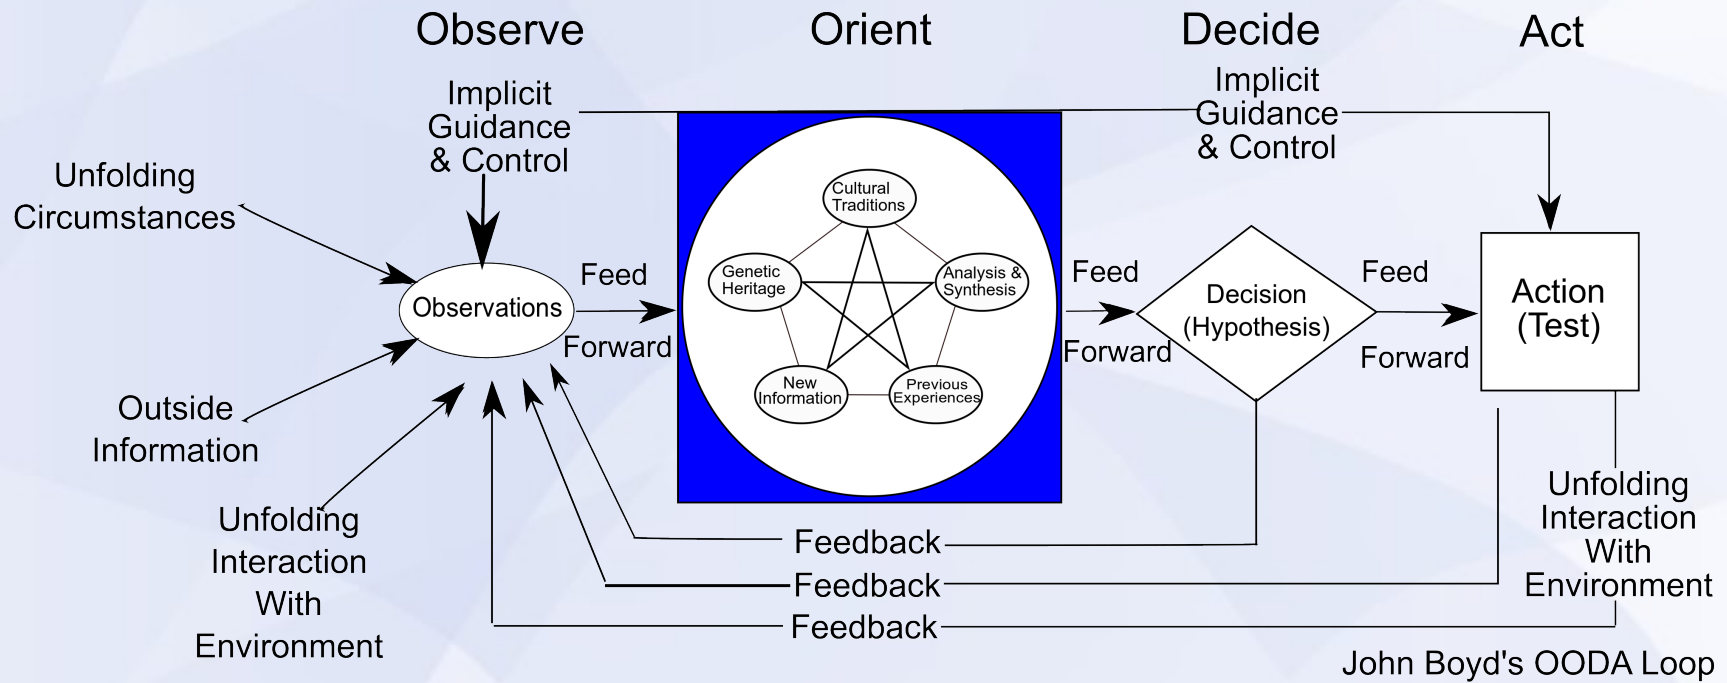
Observe

Orient

Decide

Act

Implicit Guidance & Control

Implicit Guidance & Control

Unfolding Circumstances

Observations

Feed Forward

Outside Information

Unfolding Interaction With Environment

Cultural Traditions

Genetic Heritage

Analysis & Synthesis

New Information

Previous Experiences

Feed Forward

Decision (Hypothesis)

Feed Forward

Action (Test)

Unfolding Interaction With Environment

Feedback

Feedback

Feedback

John Boyd's OODA Loop